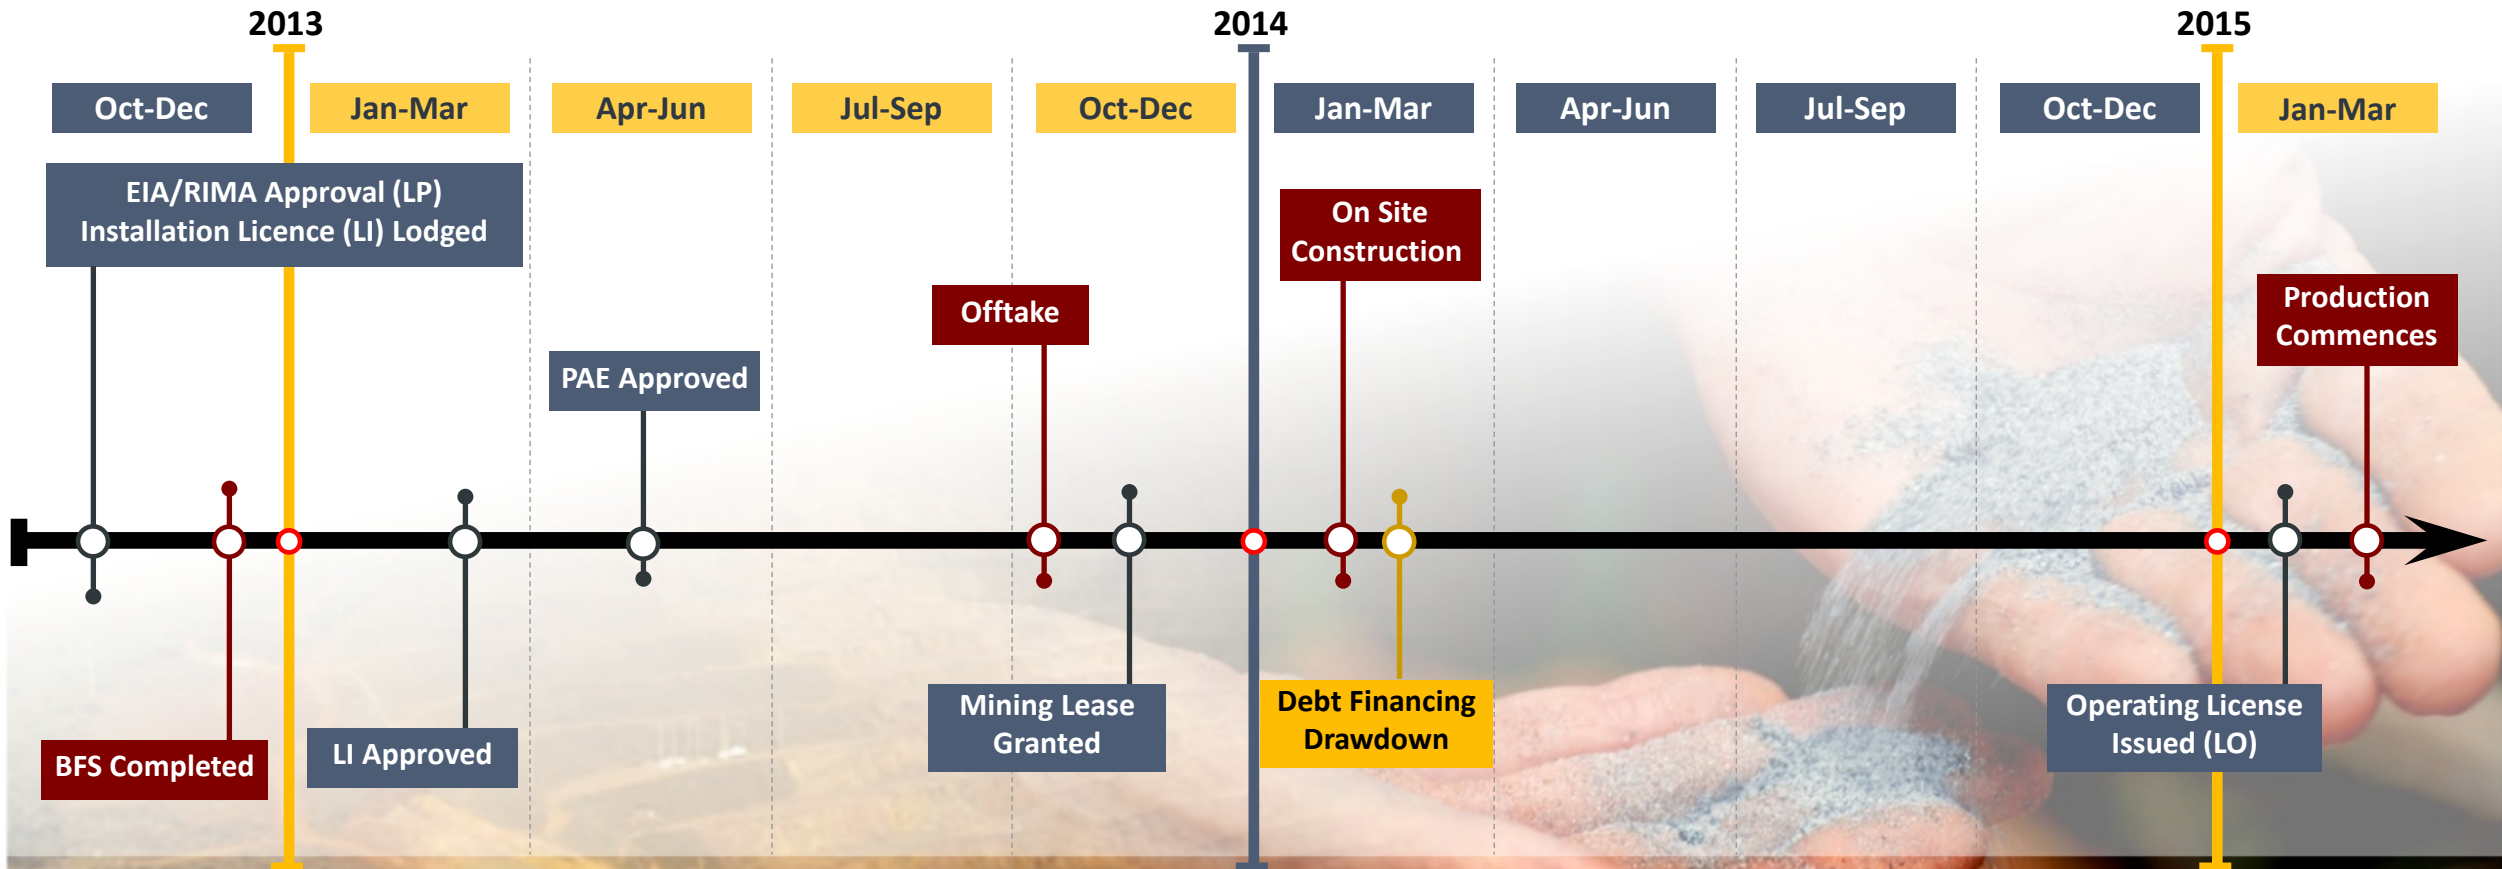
2013

2014

2015

Oct-Dec

Jan-Mar

Apr-Jun

Jul-Sep

Oct-Dec

Jan-Mar

Apr-Jun

Jul-Sep

Oct-Dec

Jan-Mar

EIA/RIMA Approval (LP) Installation Licence (LI) Lodged

On Site Construction

Production Commences

Offtake

PAE Approved

BFS Completed

LI Approved

Mining Lease Granted

Debt Financing Drawdown

Operating License Issued (LO)